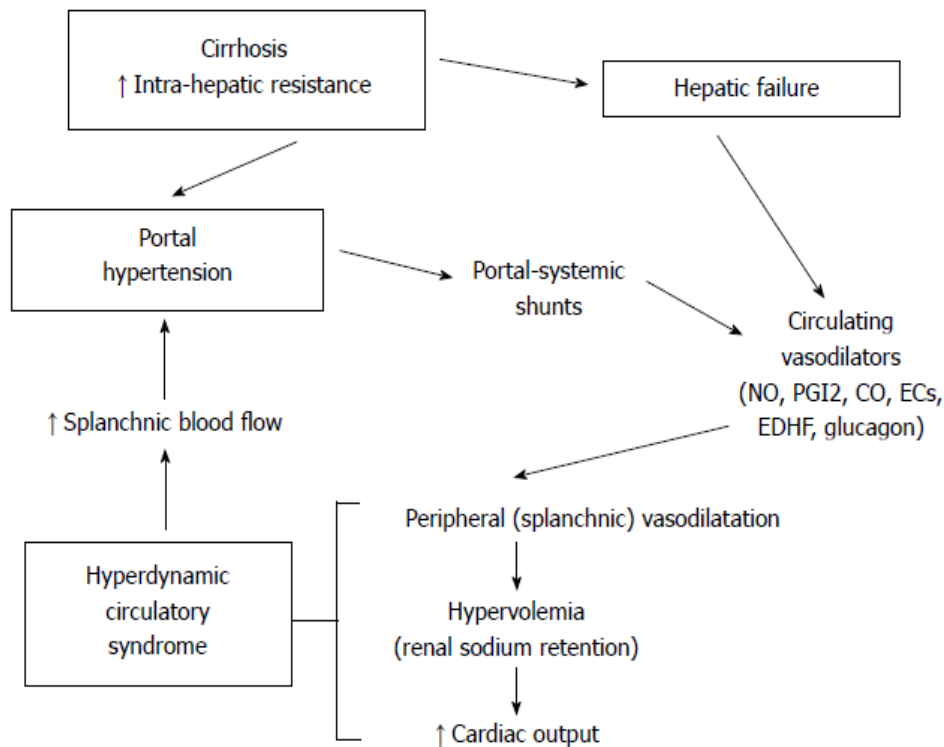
Cirrhosis
↑ Intra-hepatic resistance

Hepatic failure

Portal hypertension

Portal-systemic shunts

Circulating vasodilators (NO, PGI2, CO, ECs, EDHF, glucagon)

↑ Splanchnic blood flow

Peripheral (splanchnic) vasodilatation

Hyperdynamic circulatory syndrome

Hypervolemia (renal sodium retention)

↑ Cardiac output